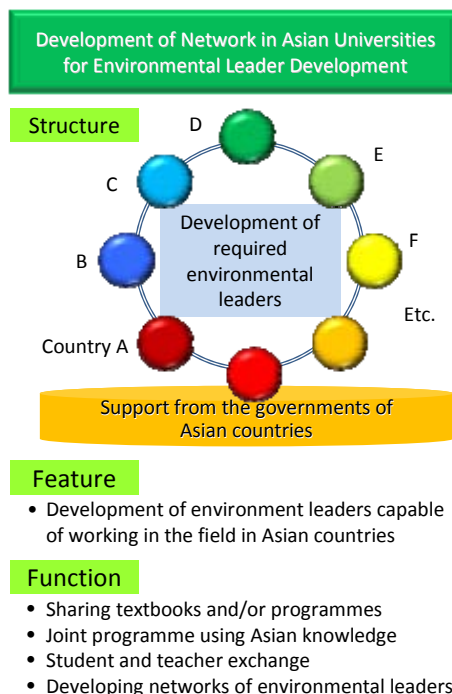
Development of Network in Asian Universities for Environmental Leader Development

Structure

D

E

C

F

B

Development of required environmental leaders

Etc.

Country A

Support from the governments of Asian countries

Feature

• Development of environment leaders capable of working in the field in Asian countries

Function

• Sharing textbooks and/or programmes
• Joint programme using Asian knowledge
• Student and teacher exchange
• Developing networks of environmental leaders